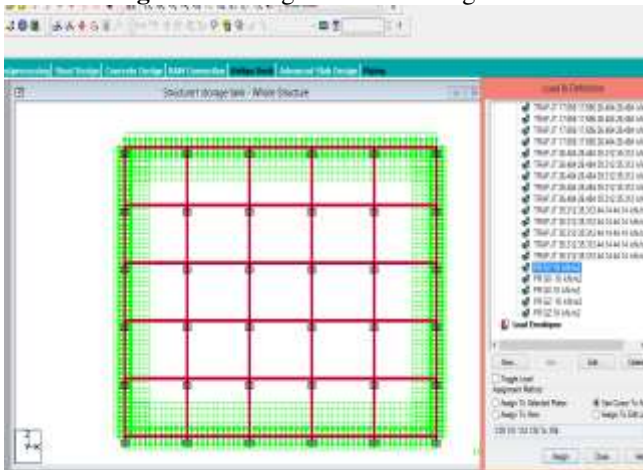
Structure1 storage tank - Whole Structure

Load & Definition

TRAP Z 17.895 17.895 26.484 26.484
TRAP Z 17.895 17.895 26.484 26.484
TRAP Z 17.895 17.895 26.484 26.484
TRAP Z 17.895 17.895 26.484 26.484
TRAP Z 26.484 26.484 35.012 35.012
TRAP Z 26.484 26.484 35.012 35.012
TRAP Z 26.484 26.484 35.012 35.012
TRAP Z 26.484 26.484 35.012 35.012
TRAP Z 35.012 35.012 44.14 44.14
TRAP Z 35.012 35.012 44.14 44.14
TRAP Z 35.012 35.012 44.14 44.14
TRAP Z 35.012 35.012 44.14 44.14
PR GZ 10 kN/m2
PR GX 10 kN/m2
PR GX 10 kN/m2
PR GZ 10 kN/m2
PR GZ 10 kN/m2

Load Envelopes

New... Add... Edit... Delete

Toggle Load
Assignment Method
Assign To Selected Plates
Assign To View
Use Cursor To Assign
Assign To Edit List

Assign Close Help